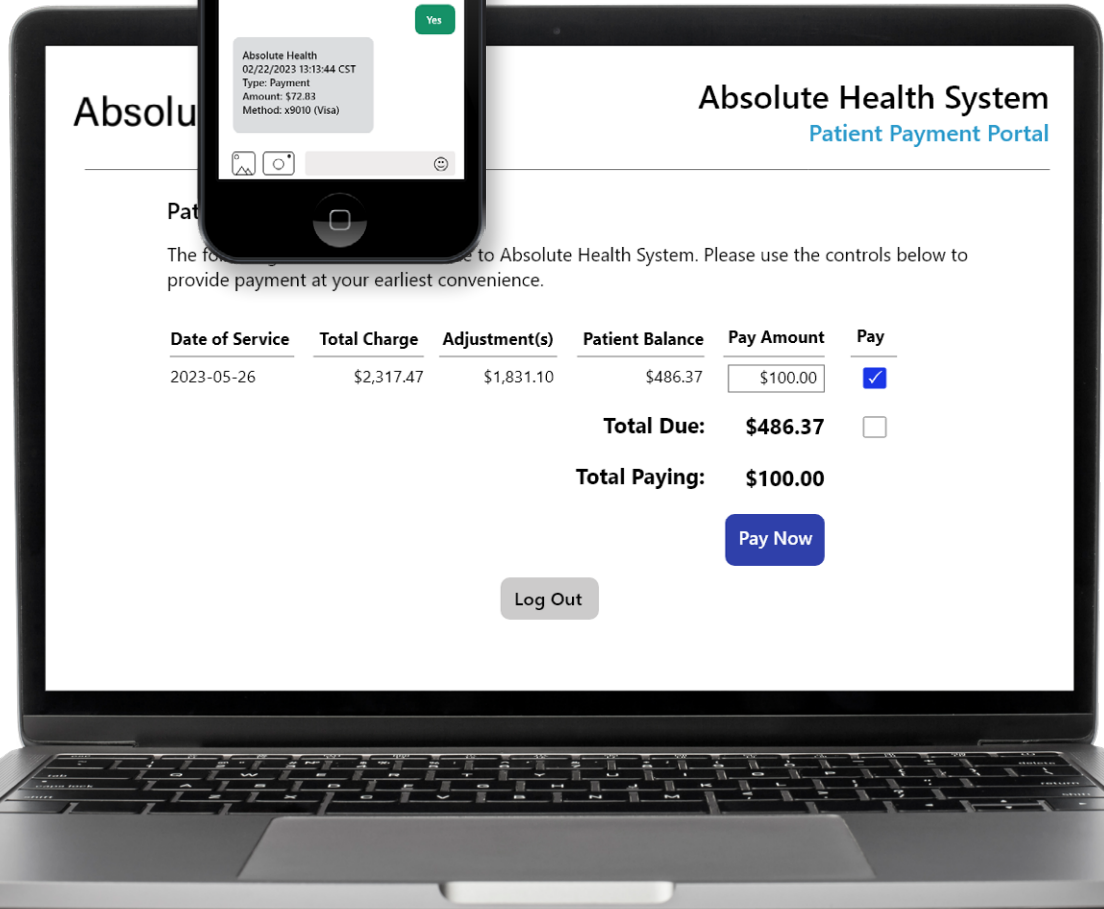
Yes

Absolute Health
02/22/2023 13:13:44 CST
Type: Payment
Amount: $72.83
Method: x9010 (Visa)

Absolu

Absolute Health System
Patient Payment Portal

Pat

The fo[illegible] to Absolute Health System. Please use the controls below to provide payment at your earliest convenience.

| Date of Service | Total Charge | Adjustment(s) | Patient Balance | Pay Amount | Pay |
|---|---|---|---|---|---|
| 2023-05-26 | $2,317.47 | $1,831.10 | $486.37 | $100.00 | ✓ |
| | | | Total Due: | $486.37 | |
| | | | Total Paying: | $100.00 | |

Pay Now

Log Out